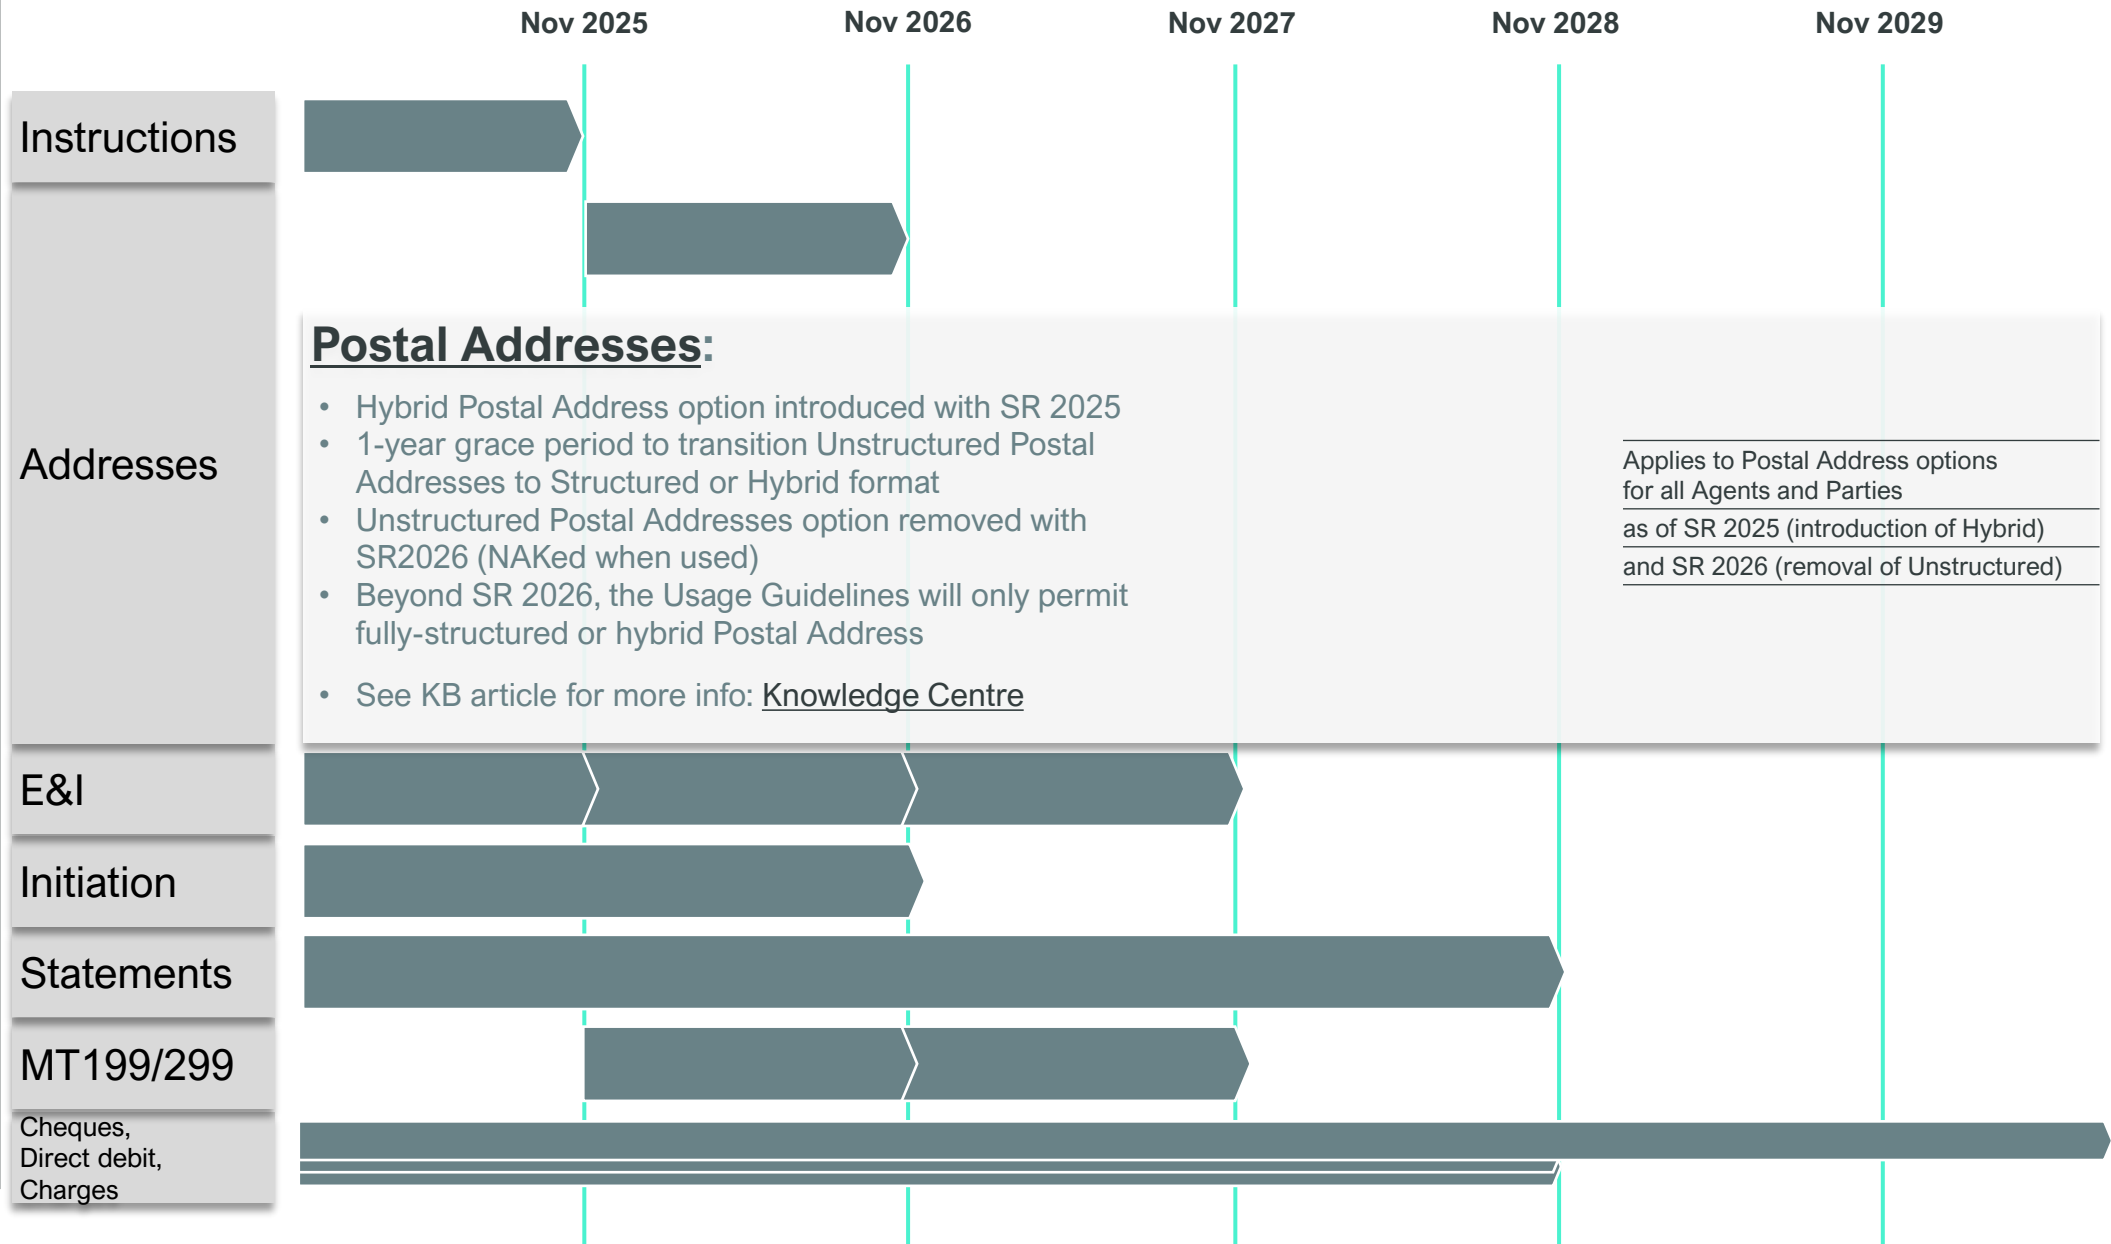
Nov 2025
Nov 2026
Nov 2027
Nov 2028
Nov 2029

Instructions

Addresses

**Postal Addresses**:

- Hybrid Postal Address option introduced with SR 2025
- 1-year grace period to transition Unstructured Postal Addresses to Structured or Hybrid format
- Unstructured Postal Addresses option removed with SR2026 (NAKed when used)
- Beyond SR 2026, the Usage Guidelines will only permit fully-structured or hybrid Postal Address
- See KB article for more info: Knowledge Centre

Applies to Postal Address options for all Agents and Parties
as of SR 2025 (introduction of Hybrid)
and SR 2026 (removal of Unstructured)

E&I

Initiation

Statements

MT199/299

Cheques, Direct debit, Charges